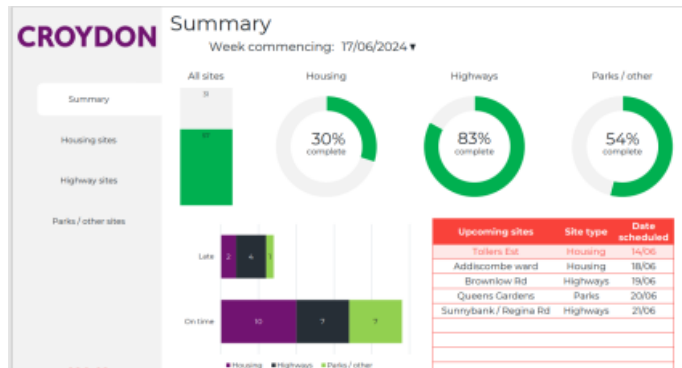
CROYDON

Summary

Week commencing: 17/06/2024 ▾

Summary

Housing sites

Highway sites

Parks / other sites

All sites

31

17

Housing

30%
complete

Highways

83%
complete

Parks / other

54%
complete

Late

2

4

1

On time

10

7

7

■ Housing ■ Highways ■ Parks / other

| Upcoming sites | Site type | Date scheduled |
|---|---|---|
| Tollers Est | Housing | 14/06 |
| Addiscombe ward | Housing | 18/06 |
| Brownlow Rd | Highways | 19/06 |
| Queens Gardens | Parks | 20/06 |
| Sunnybank / Regina Rd | Highways | 21/06 |